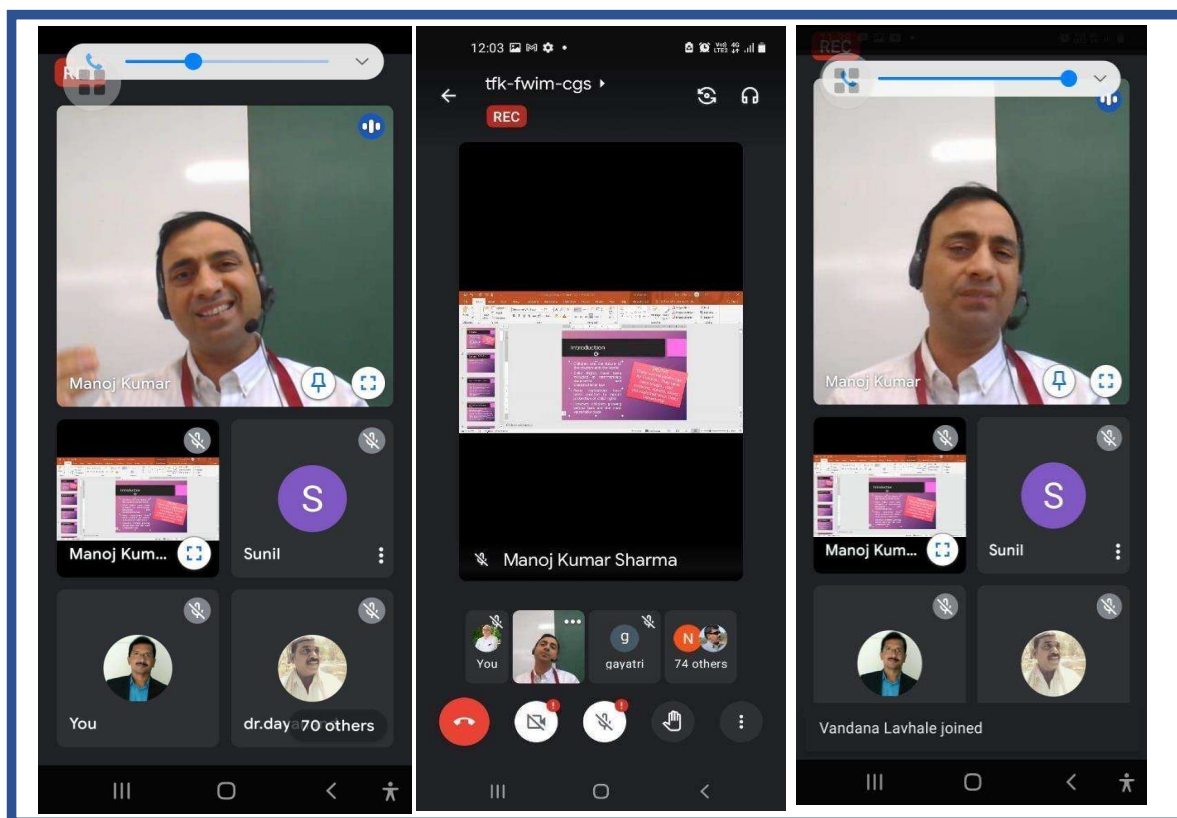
Manoj Kumar

S

Manoj Kum...

Sunil

You

dr.daya 70 others

12:03

tfk-fwim-cgs

REC

Introduction

Manoj Kumar Sharma

You

g

gayatri

N

74 others

REC

Manoj Kumar

S

Manoj Kum...

Sunil

Vandana Lavhale joined